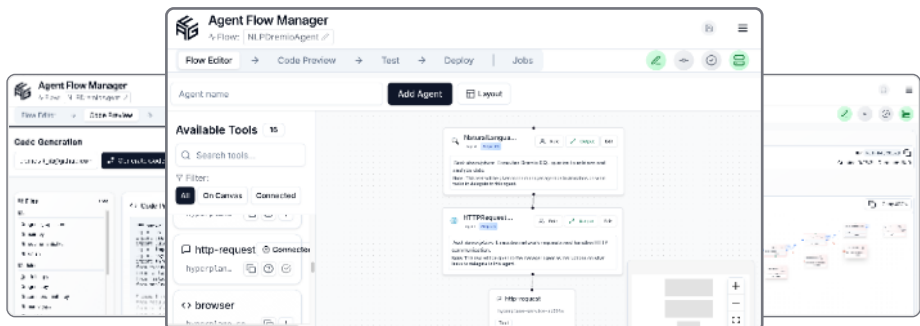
Agent Flow Manager

Flow: NLPDremioAgent

Flow Editor → Code Preview → Test → Deploy | Jobs

Agent name

Add Agent

Layout

Available Tools 15

Search tools...

Filter:

All On Canvas Connected

http-request Connected

hypertan...

browser

NaturalLangua...

HTTPRequest...

Http request

Test

+

−

Agent Flow Manager

Flow Editor

Code Preview

Code Generation

Generate Code

Filter

Code Preview